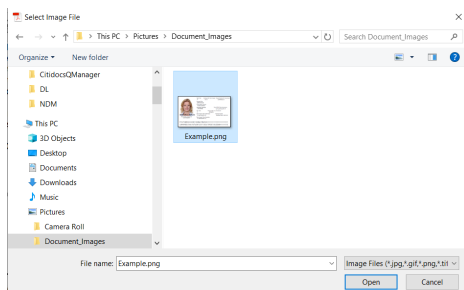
Select Image File

This PC > Pictures > Document_Images

Search Document_Images

Organize ▾ New folder

CitidocsQManager
DL
NDM
This PC
3D Objects
Desktop
Documents
Downloads
Music
Pictures
Camera Roll
Document_Images

Example.png

File name: Example.png

Image Files (*.jpg,*.gif,*.png,*.tif

Open Cancel